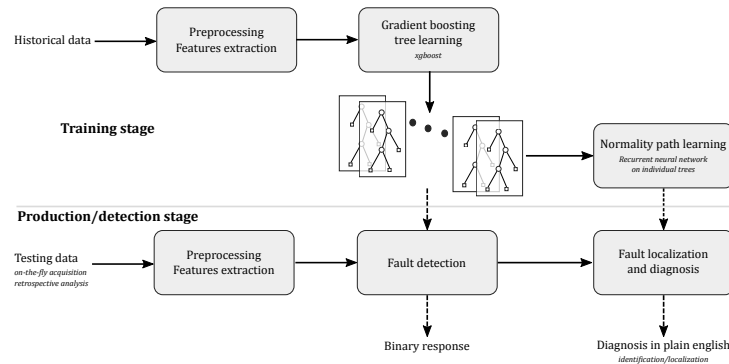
Historical data

Preprocessing
Features extraction

Gradient boosting
tree learning
xgboost

Training stage

Normality path learning
Recurrent neural network
on individual trees

Production/detection stage

Testing data
on-the-fly acquisition
retrospective analysis

Preprocessing
Features extraction

Fault detection

Fault localization
and diagnosis

Binary response

Diagnosis in plain english
identification/localization